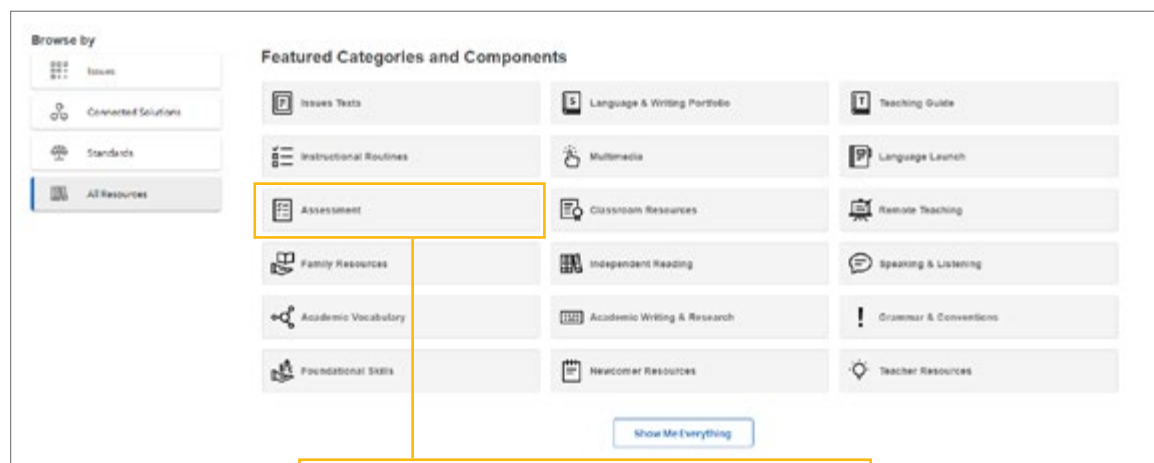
Browse by

Issues

Connected Solutions

Standards

All Resources

Featured Categories and Components

Issues Texts

Language & Writing Portfolio

Teaching Guide

Instructional Routines

Multimedia

Language Launch

Assessment

Classroom Resources

Remote Teaching

Family Resources

Independent Reading

Speaking & Listening

Academic Vocabulary

Academic Writing & Research

Grammar & Conventions

Foundational Skills

Newcomer Resources

Teacher Resources

Show Me Everything